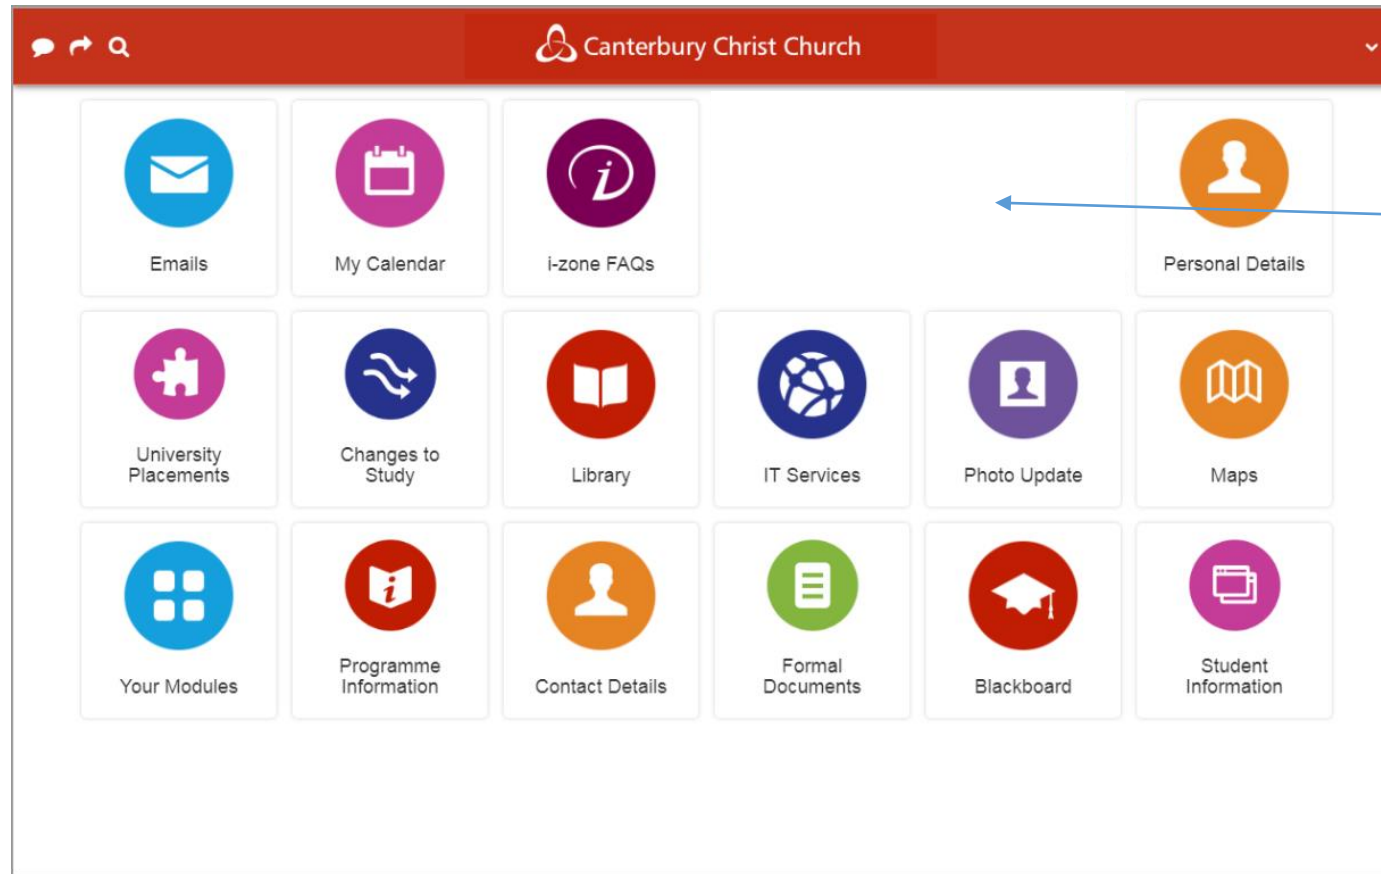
Canterbury Christ Church

Emails

My Calendar

i-zone FAQs

Personal Details

University Placements

Changes to Study

Library

IT Services

Photo Update

Maps

Your Modules

Programme Information

Contact Details

Formal Documents

Blackboard

Student Information